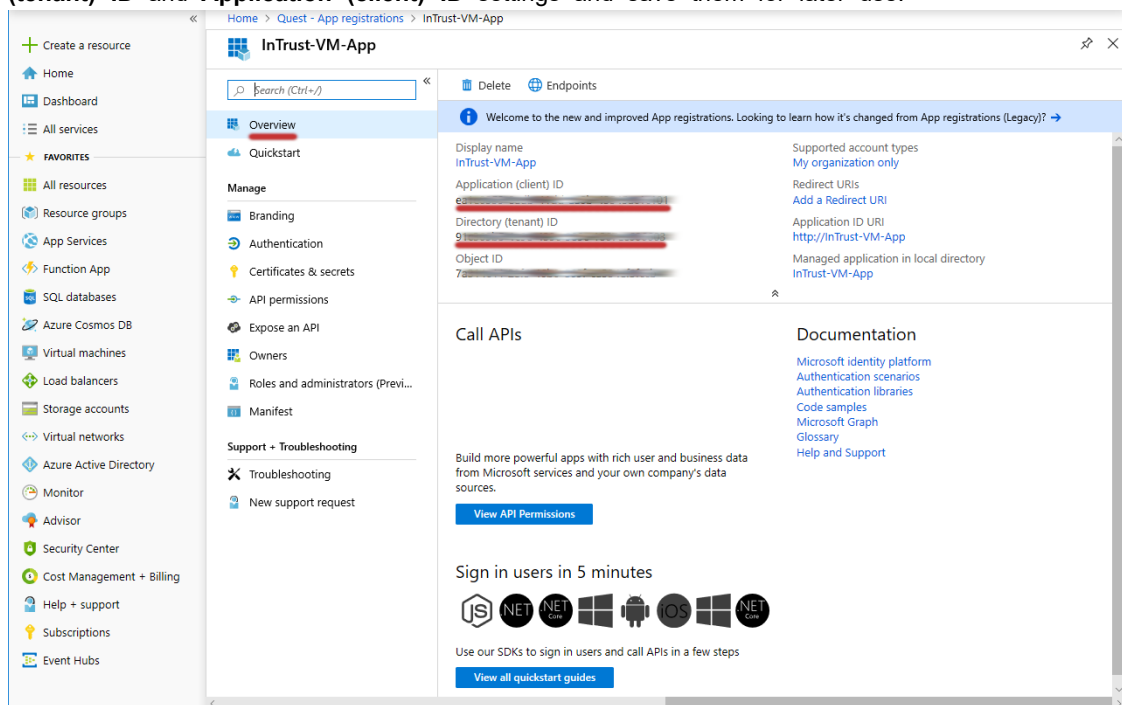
(tenant) ID and Application (client) ID settings and save them for later use.

Home > Quest - App registrations > InTrust-VM-App

InTrust-VM-App

Create a resource
Home
Dashboard
All services
FAVORITES
All resources
Resource groups
App Services
Function App
SQL databases
Azure Cosmos DB
Virtual machines
Load balancers
Storage accounts
Virtual networks
Azure Active Directory
Monitor
Advisor
Security Center
Cost Management + Billing
Help + support
Subscriptions
Event Hubs

Search (Ctrl+/)
Overview
Quickstart
Manage
Branding
Authentication
Certificates & secrets
API permissions
Expose an API
Owners
Roles and administrators (Previ...
Manifest
Support + Troubleshooting
Troubleshooting
New support request

Delete Endpoints

Welcome to the new and improved App registrations. Looking to learn how it's changed from App registrations (Legacy)?

Display name
InTrust-VM-App
Application (client) ID
e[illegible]
Directory (tenant) ID
9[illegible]
Object ID
7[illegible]

Supported account types
My organization only
Redirect URIs
Add a Redirect URI
Application ID URI
http://InTrust-VM-App
Managed application in local directory
InTrust-VM-App

Call APIs

Build more powerful apps with rich user and business data from Microsoft services and your own company's data sources.

View API Permissions

Documentation
Microsoft identity platform
Authentication scenarios
Authentication libraries
Code samples
Microsoft Graph
Glossary
Help and Support

Sign in users in 5 minutes

JS NET .NET Core iOS .NET Core

Use our SDKs to sign in users and call APIs in a few steps

View all quickstart guides